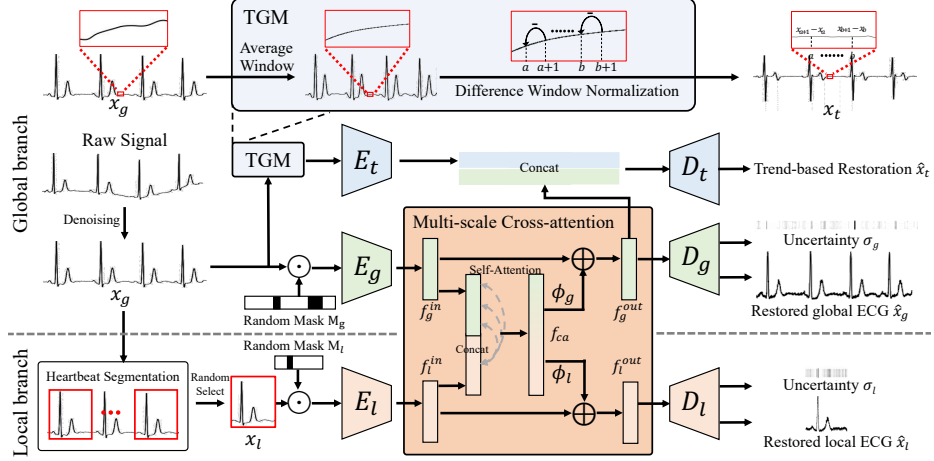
TGM

Average Window

$a$ $a+1$ $b$ $b+1$

Difference Window Normalization

$x_{a+1}-x_a$ $x_{b+1}-x_b$

$x_g$

$x_t$

Raw Signal

Global branch

TGM

$E_t$

Concat

$D_t$

Trend-based Restoration $\hat{x}_t$

Denoising

Multi-scale Cross-attention

$x_g$

$\odot$

$E_g$

Self-Attention

$\phi_g$

$\oplus$

$D_g$

Uncertainty $\sigma_g$

$f_g^{in}$

$f_g^{out}$

Random Mask $M_g$

$f_{ca}$

Restored global ECG $\hat{x}_g$

Random Mask $M_l$

Concat

$f_l^{in}$

$\phi_l$

$f_l^{out}$

Heartbeat Segmentation

Random Select

$\odot$

$E_l$

$\oplus$

$D_l$

Uncertainty $\sigma_l$

Local branch

$x_l$

Restored local ECG $\hat{x}_l$